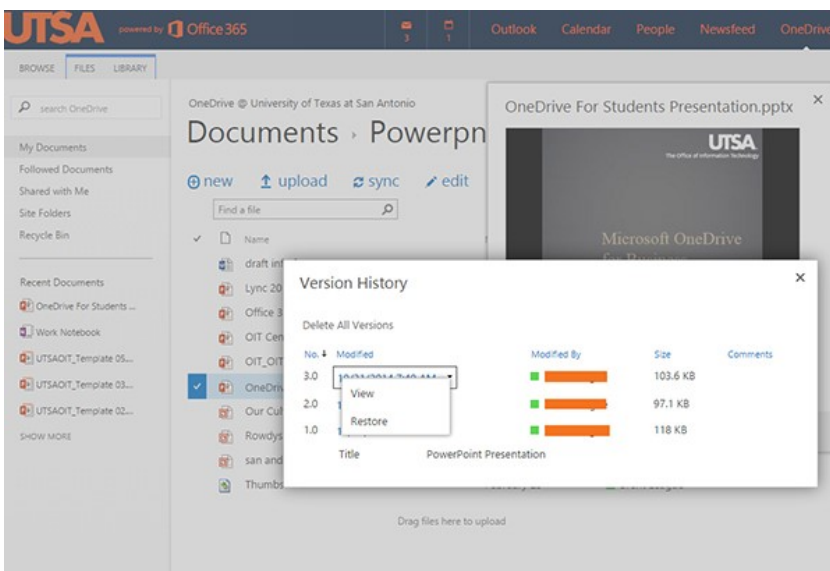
UTSA powered by Office 365

3 1 Outlook Calendar People Newsfeed OneDrive

BROWSE FILES LIBRARY

search OneDrive

My Documents
Followed Documents
Shared with Me
Site Folders
Recycle Bin

Recent Documents
OneDrive For Students ...
Work Notebook
UTSAOIT_Template 05...
UTSAOIT_Template 03...
UTSAOIT_Template 02...
SHOW MORE

OneDrive @ University of Texas at San Antonio

Documents › Powerpn

⊕ new ↑ upload sync edit

Find a file

✓ Name
draft inf
Lync 20
Office 3
OIT Cen
OIT_OIT
OneDriv
Our Cul
Rowdys
san and
Thumbs

Drag files here to upload

OneDrive For Students Presentation.pptx ×

UTSA
The Office of Information Technology

Microsoft OneDrive
for Business

Version History ×

Delete All Versions

| No. ↓ | Modified | Modified By | Size | Comments |
|---|---|---|---|---|
| 3.0 | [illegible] | | 103.6 KB | |
| 2.0 | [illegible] | | 97.1 KB | |
| 1.0 | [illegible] | | 118 KB | |

View
Restore

Title PowerPoint Presentation